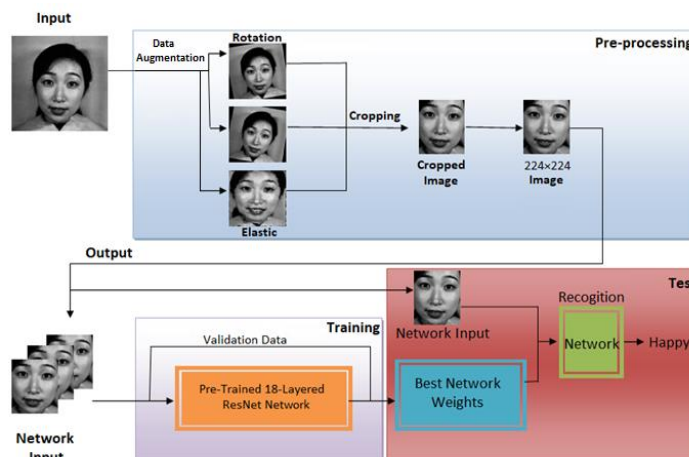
Input

Data Augmentation

Rotation

Elastic

Pre-processing

Cropping

Cropped Image

224×224 Image

Output

Tes

Recogition

Network Input

Network

Happy

Training

Validation Data

Pre-Trained 18-Layered ResNet Network

Best Network Weights

Network Input